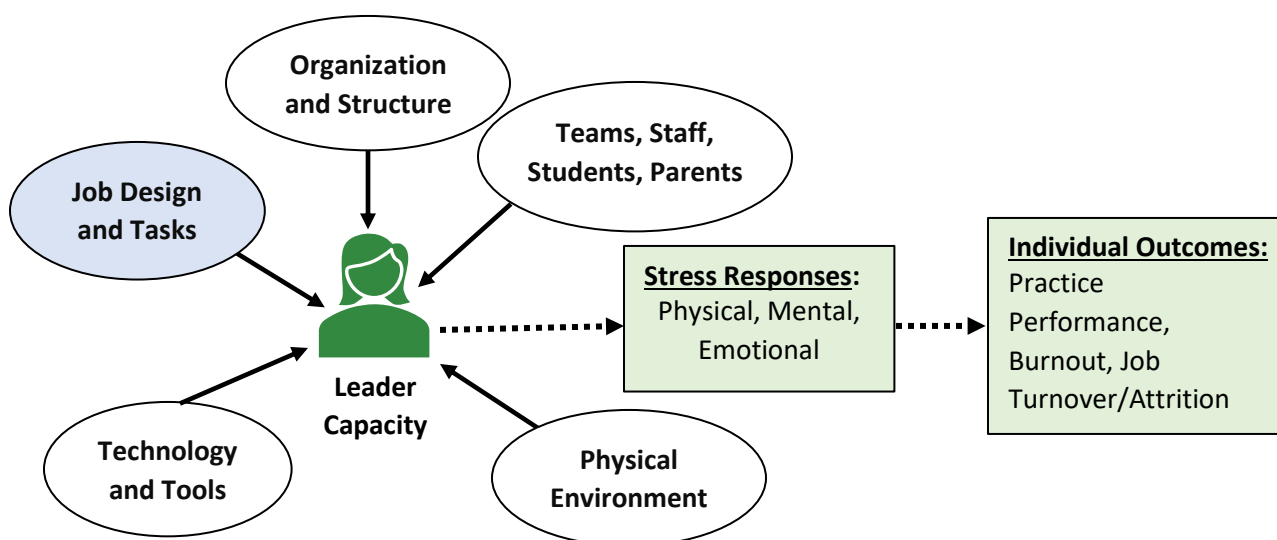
Organization and Structure

Teams, Staff, Students, Parents

Job Design and Tasks

Leader Capacity

Technology and Tools

Physical Environment

Stress Responses: Physical, Mental, Emotional

Individual Outcomes: Practice Performance, Burnout, Job Turnover/Attrition